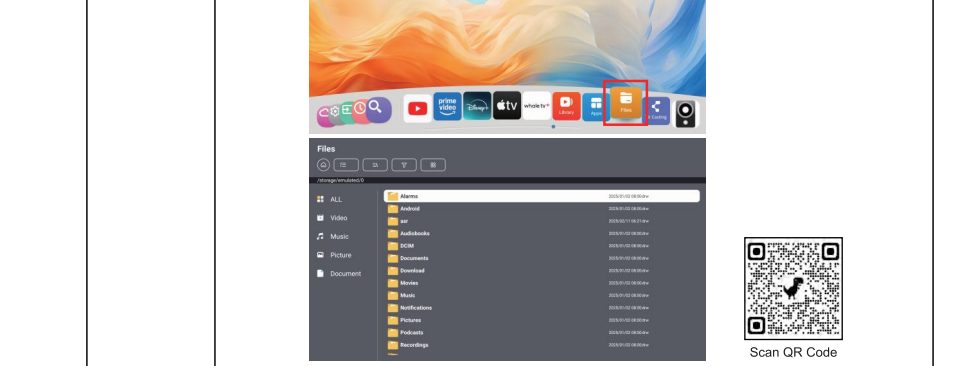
prime video
Disney+
tv
whole tv
Library
Apps
Files
Casting

Files
/storage/emulated/0

ALL
Video
Music
Picture
Document

| | |
|---|---|
| Alarms | 2025/01/02 08:00 |
| Android | 2025/01/02 08:00 |
| asr | 2025/02/11 06:21 |
| Audiobooks | 2025/01/02 08:00 |
| DCIM | 2025/01/02 08:00 |
| Documents | 2025/01/02 08:00 |
| Download | 2025/01/02 08:00 |
| Movies | 2025/01/02 08:00 |
| Music | 2025/01/02 08:00 |
| Notifications | 2025/01/02 08:00 |
| Pictures | 2025/01/02 08:00 |
| Podcasts | 2025/01/02 08:00 |
| Recordings | 2025/01/02 08:00 |

Scan QR Code